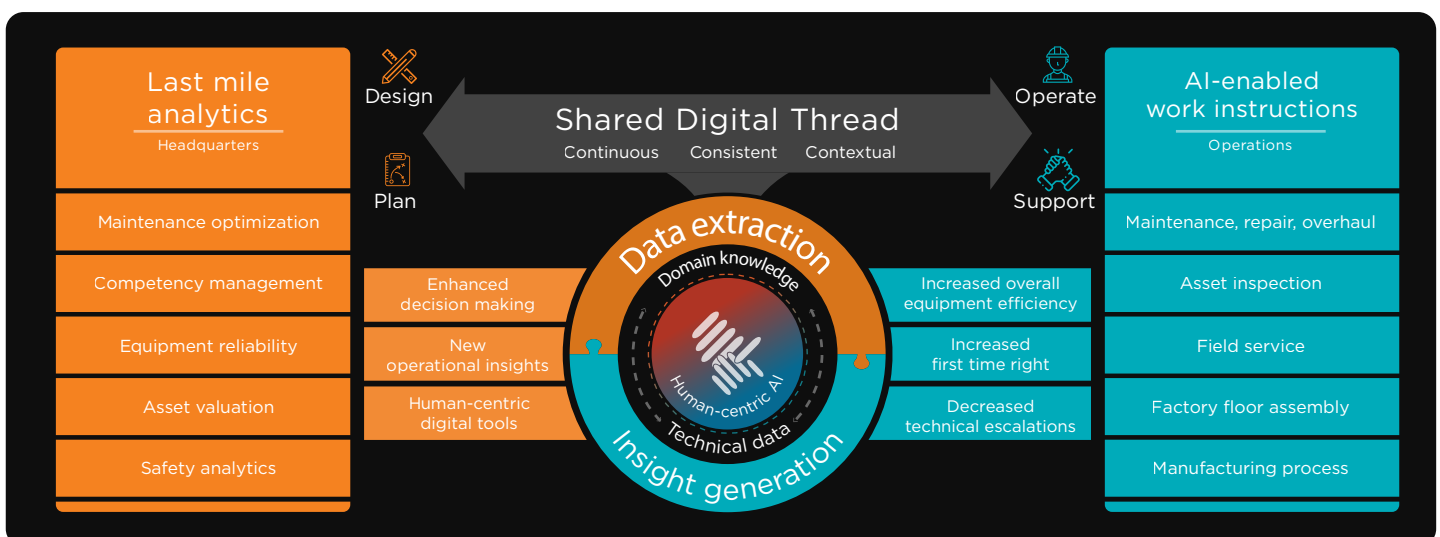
Last mile analytics
Headquarters

Maintenance optimization

Competency management

Equipment reliability

Asset valuation

Safety analytics

Design

Plan

Shared Digital Thread
Continuous Consistent Contextual

Operate

Support

AI-enabled work instructions
Operations

Maintenance, repair, overhaul

Asset inspection

Field service

Factory floor assembly

Manufacturing process

Enhanced decision making

New operational insights

Human-centric digital tools

Data extraction

Domain knowledge

Human-centric AI

Technical data

Insight generation

Increased overall equipment efficiency

Increased first time right

Decreased technical escalations